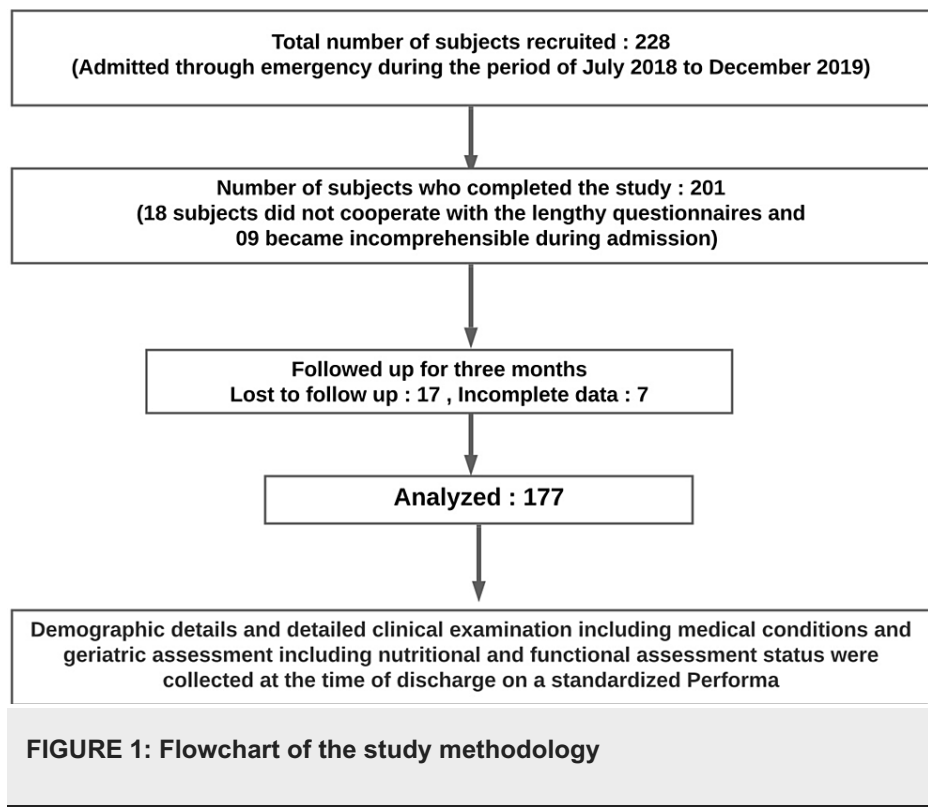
Total number of subjects recruited : 228
(Admitted through emergency during the period of July 2018 to December 2019)

Number of subjects who completed the study : 201
(18 subjects did not cooperate with the lengthy questionnaires and 09 became incomprehensible during admission)

Followed up for three months
Lost to follow up : 17 , Incomplete data : 7

Analyzed : 177

Demographic details and detailed clinical examination including medical conditions and geriatric assessment including nutritional and functional assessment status were collected at the time of discharge on a standardized Performa

FIGURE 1: Flowchart of the study methodology